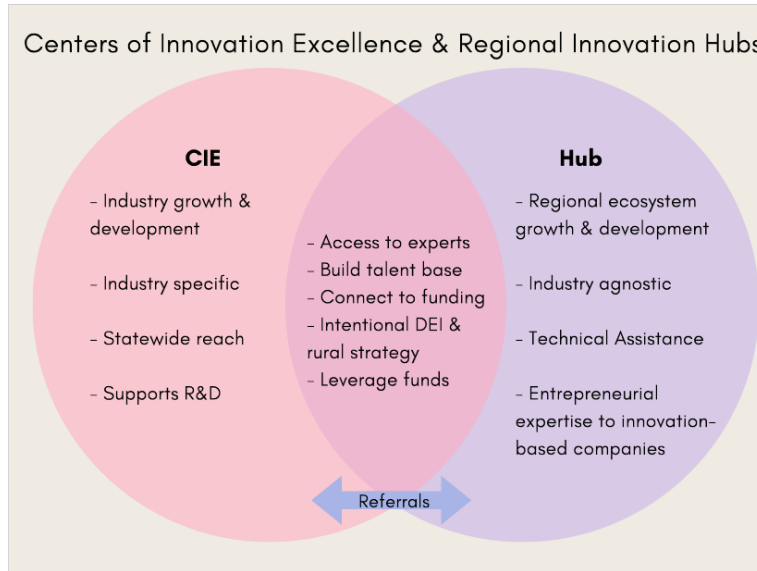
Centers of Innovation Excellence & Regional Innovation Hubs

CIE

- Industry growth & development

- Industry specific

- Statewide reach

- Supports R&D

- Access to experts
- Build talent base
- Connect to funding
- Intentional DEI & rural strategy
- Leverage funds

Hub

- Regional ecosystem growth & development

- Industry agnostic

- Technical Assistance

- Entrepreneurial expertise to innovation-based companies

Referrals